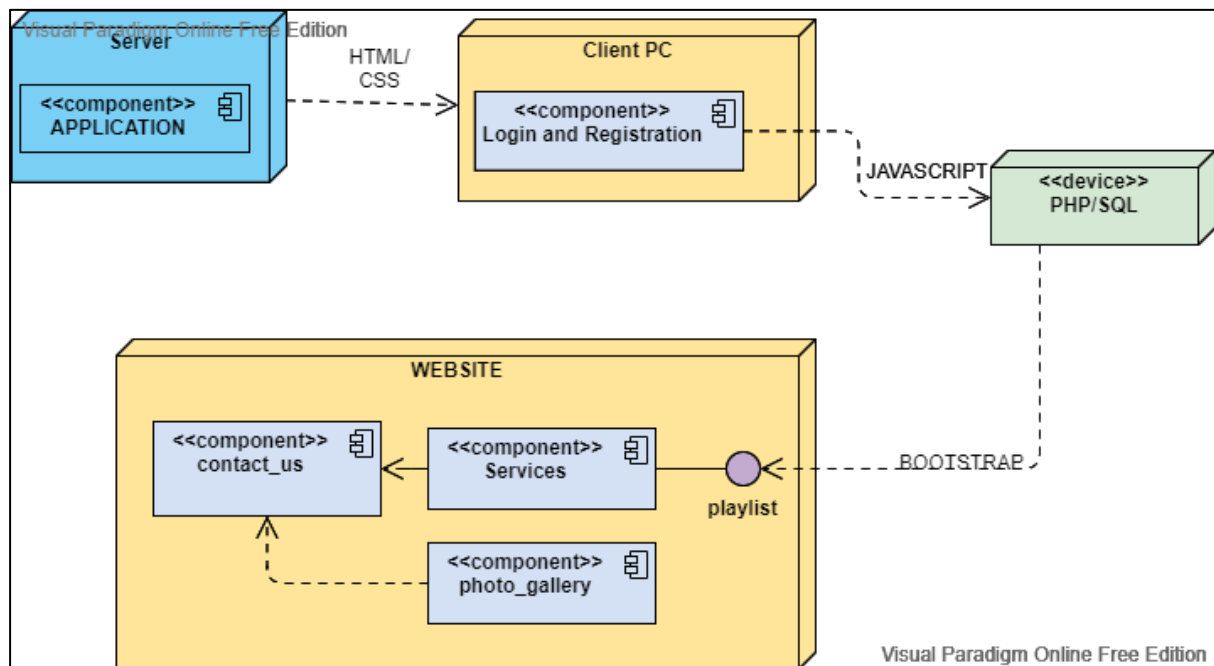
Visual Paradigm Online Free Edition

Server

<<component>>
APPLICATION

HTML/
CSS

Client PC

<<component>>
Login and Registration

JAVASCRIPT

<<device>>
PHP/SQL

WEBSITE

<<component>>
contact_us

<<component>>
Services

playlist

BOOTSTRAP

<<component>>
photo_gallery

Visual Paradigm Online Free Edition